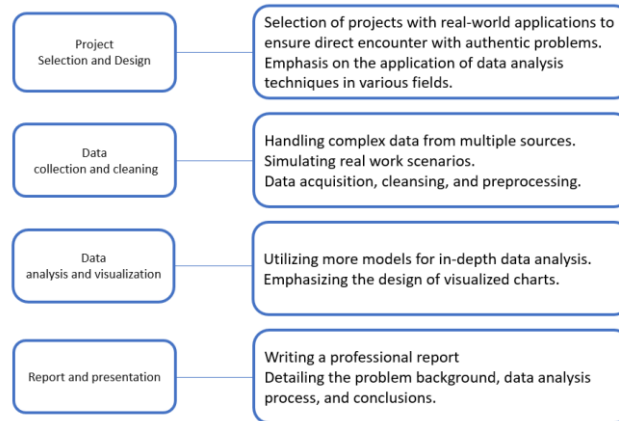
Project
Selection and Design

Selection of projects with real-world applications to ensure direct encounter with authentic problems.
Emphasis on the application of data analysis techniques in various fields.

Data
collection and cleaning

Handling complex data from multiple sources.
Simulating real work scenarios.
Data acquisition, cleansing, and preprocessing.

Data
analysis and visualization

Utilizing more models for in-depth data analysis.
Emphasizing the design of visualized charts.

Report and presentation

Writing a professional report
Detailing the problem background, data analysis process, and conclusions.